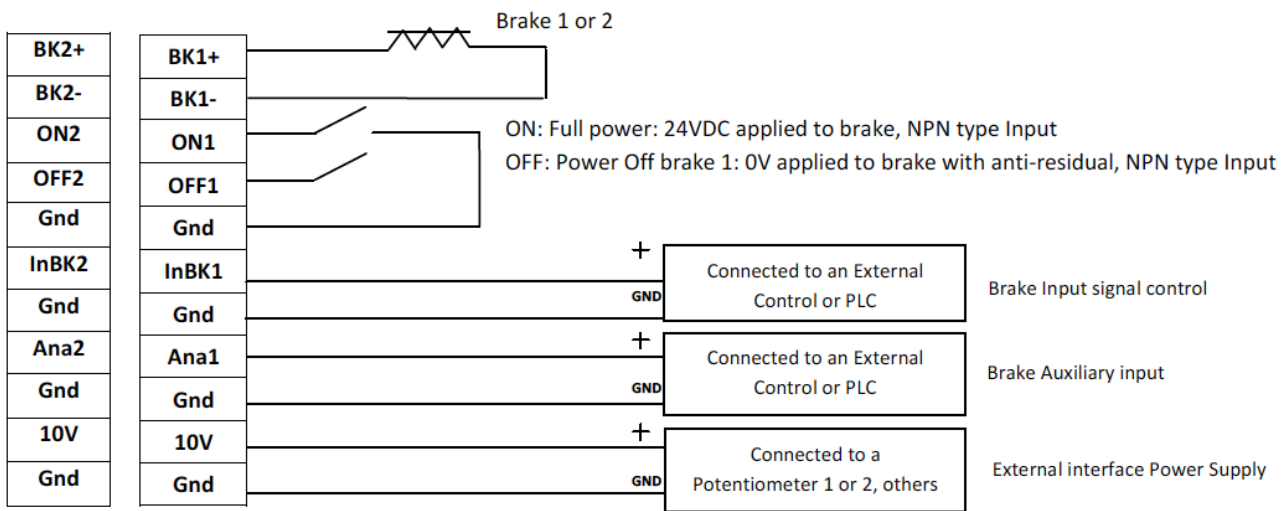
| BK2+ |
|---|
| BK2- |
| ON2 |
| OFF2 |
| Gnd |
| InBK2 |
| Gnd |
| Ana2 |
| Gnd |
| 10V |
| Gnd |

| BK1+ |
|---|
| BK1- |
| ON1 |
| OFF1 |
| Gnd |
| InBK1 |
| Gnd |
| Ana1 |
| Gnd |
| 10V |
| Gnd |

Brake 1 or 2

ON: Full power: 24VDC applied to brake, NPN type Input

OFF: Power Off brake 1: 0V applied to brake with anti-residual, NPN type Input

+

GND

Connected to an External Control or PLC

Brake Input signal control

+

GND

Connected to an External Control or PLC

Brake Auxiliary input

+

GND

Connected to a Potentiometer 1 or 2, others

External interface Power Supply